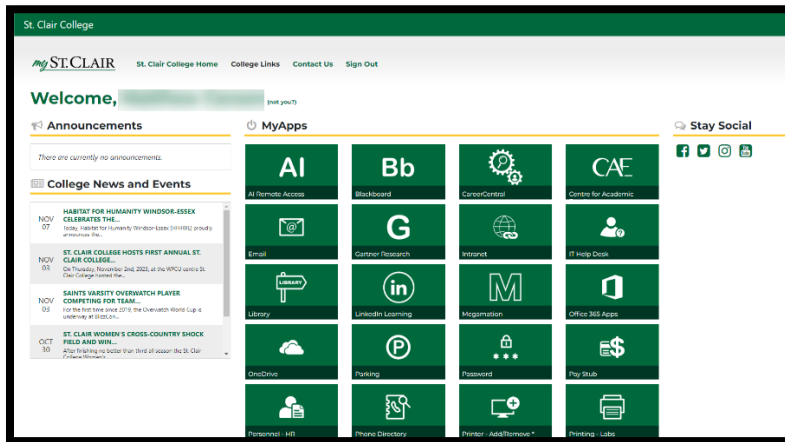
St. Clair College

my ST.CLAIR

St. Clair College Home   College Links   Contact Us   Sign Out

Welcome, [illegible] (not you?)

Announcements

There are currently no announcements.

College News and Events

NOV 07 HABITAT FOR HUMANITY WINDSOR-ESSEX CELEBRATES THE...
Today, Habitat for Humanity Windsor-Essex (HFHWE) proudly announces the...

NOV 03 ST. CLAIR COLLEGE HOSTS FIRST ANNUAL ST. CLAIR COLLEGE...
On Thursday, November 2nd, 2023, at the WFCU centre St. Clair College hosted the...

NOV 03 SAINTS VARSITY OVERWATCH PLAYER COMPETING FOR TEAM...
For the first time since 2019, the Overwatch World Cup is underway at BlizzCon...

OCT 30 ST. CLAIR WOMEN'S CROSS-COUNTRY SHOCK FIELD AND WIN...
After finishing no better than third all season the St. Clair College Women's...

MyApps

AI
AI Remote Access

Bb
Blackboard

CareerCentral

CAE
Centre for Academic

Email

G
Gartner Research

Intranet

IT Help Desk

LIBRARY
Library

in
LinkedIn Learning

M
Mcgomation

Office 365 Apps

OneDrive

P
Parking

***
Password

Pay Stub

Personnel - HR

Phone Directory

Printer - Add/Remove *

Printing - Labs

Stay Social